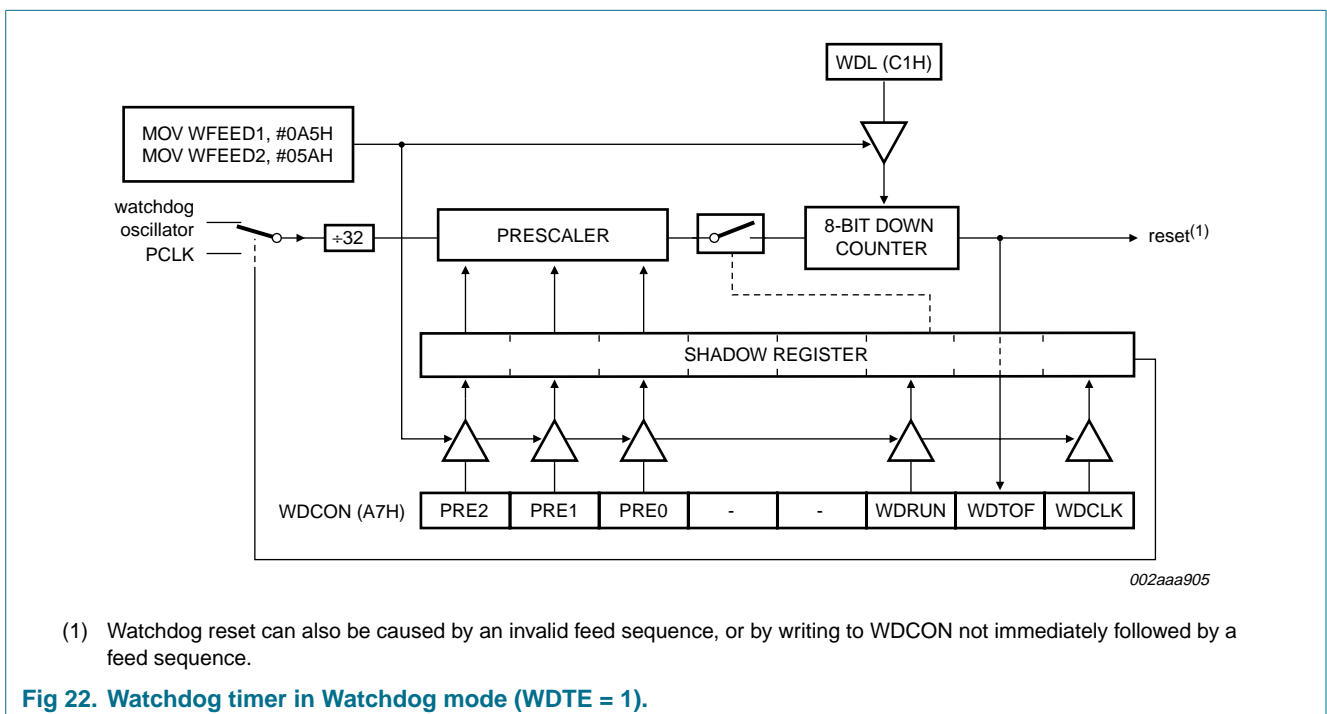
WDL (C1H)

MOV WFEED1, #0A5H
MOV WFEED2, #05AH

watchdog oscillator

PCLK

÷32

PRESCALER

8-BIT DOWN COUNTER

reset$^{(1)}$

SHADOW REGISTER

WDCON (A7H)

| PRE2 | PRE1 | PRE0 | - | - | WDRUN | WDTOF | WDCLK |
|---|---|---|---|---|---|---|---|

002aaa905

(1) Watchdog reset can also be caused by an invalid feed sequence, or by writing to WDCON not immediately followed by a feed sequence.

Fig 22. Watchdog timer in Watchdog mode (WDTE = 1).